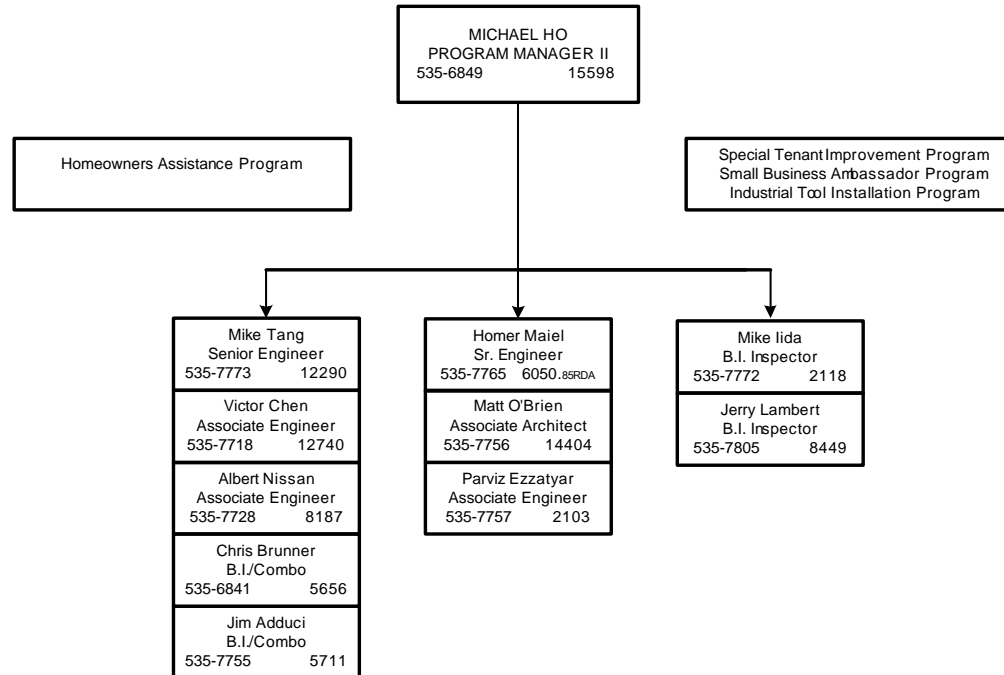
MICHAEL HO
PROGRAM MANAGER II
535-6849 15598

Homeowners Assistance Program

Special Tenant Improvement Program
Small Business Ambassador Program
Industrial Tool Installation Program

Mike Tang
Senior Engineer
535-7773 12290

Victor Chen
Associate Engineer
535-7718 12740

Albert Nissan
Associate Engineer
535-7728 8187

Chris Brunner
B.I./Combo
535-6841 5656

Jim Adduci
B.I./Combo
535-7755 5711

Homer Maiel
Sr. Engineer
535-7765 6050.85RDA

Matt O'Brien
Associate Architect
535-7756 14404

Parviz Ezzatyar
Associate Engineer
535-7757 2103

Mike Iida
B.I. Inspector
535-7772 2118

Jerry Lambert
B.I. Inspector
535-7805 8449